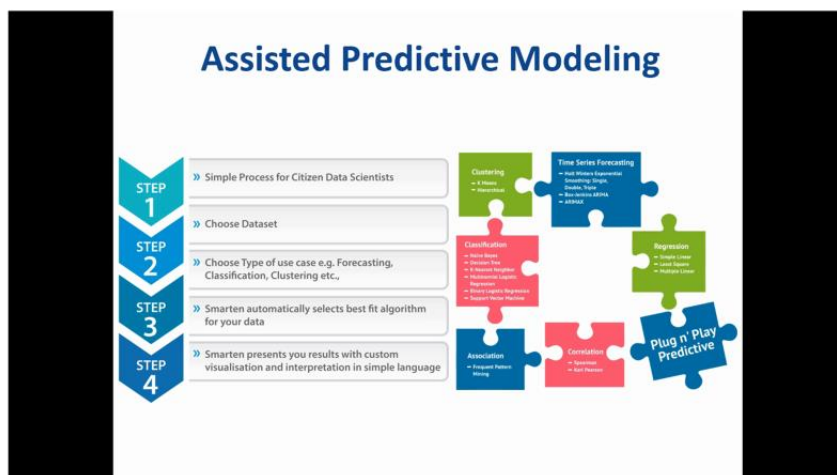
Assisted Predictive Modeling

STEP 1
» Simple Process for Citizen Data Scientists
» Choose Dataset

STEP 2
» Choose Type of use case e.g. Forecasting, Classification, Clustering etc.,

STEP 3
» Smarten automatically selects best fit algorithm for your data

STEP 4
» Smarten presents you results with custom visualisation and interpretation in simple language

Clustering
• K Means
• Hierarchical

Time Series Forecasting
• Holt Winters Exponential Smoothing: Single, Double, Triple
• Box-Jenkins ARIMA
• ARIMAX

Classification
• Naive Bayes
• Decision Tree
• K Nearest Neighbor
• Multinomial Logistic Regression
• Binary Logistic Regression
• Support Vector Machine

Regression
• Simple Linear
• Least Square
• Multiple Linear

Association
• Frequent Pattern Mining

Correlation
• Spearman
• Karl Pearson

Plug n' Play Predictive